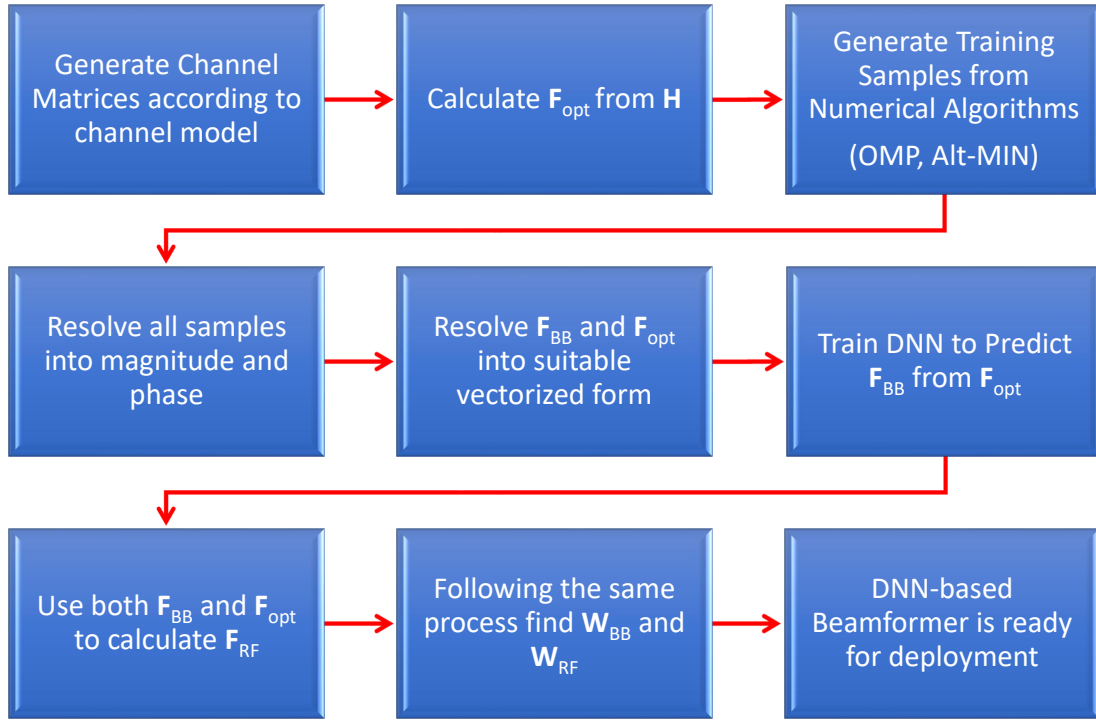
Generate Channel Matrices according to channel model

Calculate $\mathbf{F}_{\text{opt}}$ from $\mathbf{H}$

Generate Training Samples from Numerical Algorithms (OMP, Alt-MIN)

Resolve all samples into magnitude and phase

Resolve $\mathbf{F}_{\text{BB}}$ and $\mathbf{F}_{\text{opt}}$ into suitable vectorized form

Train DNN to Predict $\mathbf{F}_{\text{BB}}$ from $\mathbf{F}_{\text{opt}}$

Use both $\mathbf{F}_{\text{BB}}$ and $\mathbf{F}_{\text{opt}}$ to calculate $\mathbf{F}_{\text{RF}}$

Following the same process find $\mathbf{W}_{\text{BB}}$ and $\mathbf{W}_{\text{RF}}$

DNN-based Beamformer is ready for deployment